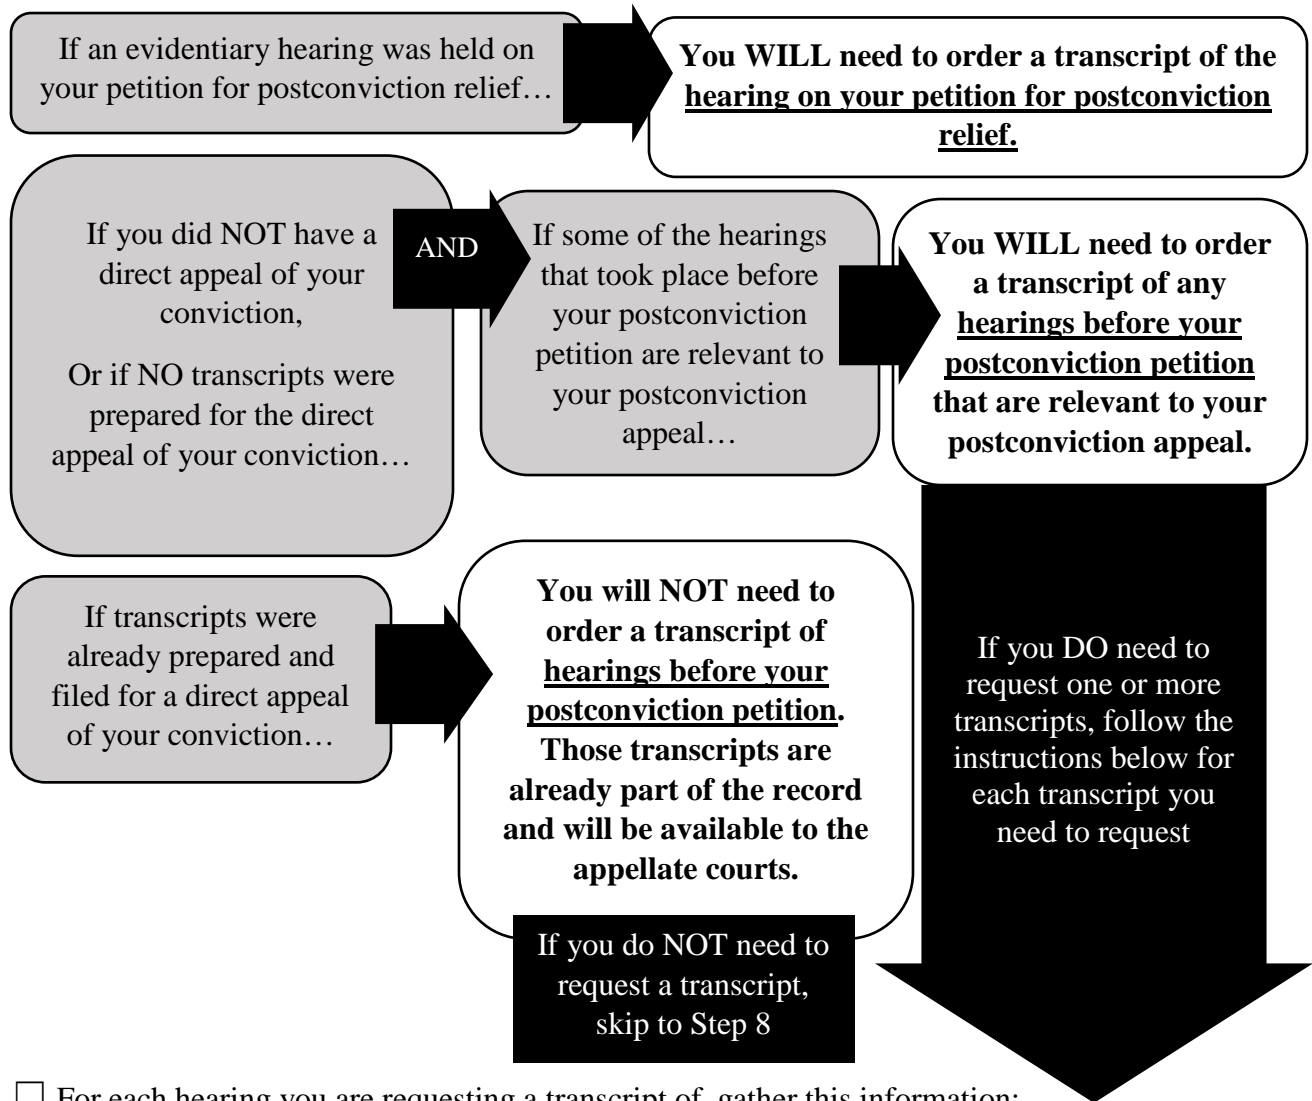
If an evidentiary hearing was held on your petition for postconviction relief…

**You WILL need to order a transcript of the hearing on your petition for postconviction relief.**

If you did NOT have a direct appeal of your conviction,

Or if NO transcripts were prepared for the direct appeal of your conviction…

AND

If some of the hearings that took place before your postconviction petition are relevant to your postconviction appeal…

**You WILL need to order a transcript of any hearings before your postconviction petition that are relevant to your postconviction appeal.**

If transcripts were already prepared and filed for a direct appeal of your conviction…

**You will NOT need to order a transcript of hearings before your postconviction petition. Those transcripts are already part of the record and will be available to the appellate courts.**

If you DO need to request one or more transcripts, follow the instructions below for each transcript you need to request

If you do NOT need to request a transcript, skip to Step 8

☐ For each hearing you are requesting a transcript of, gather this information: